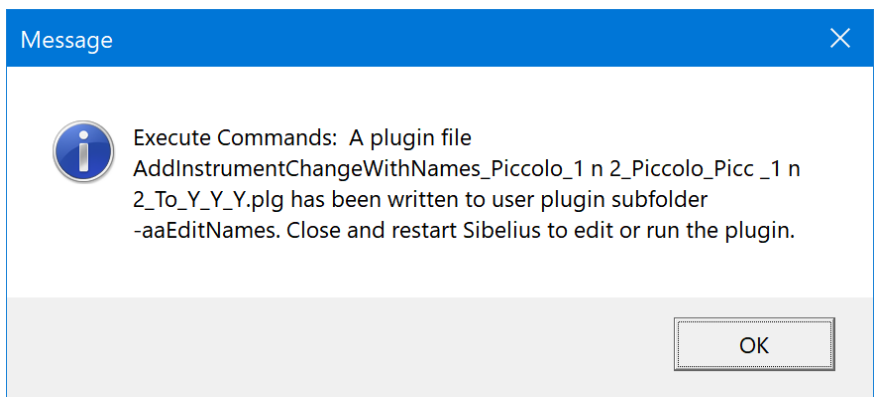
Message

Execute Commands: A plugin file AddInstrumentChangeWithNames_Piccolo_1 n 2_Piccolo_Picc _1 n 2_To_Y_Y_Y.plg has been written to user plugin subfolder -aaEditNames. Close and restart Sibelius to edit or run the plugin.

OK